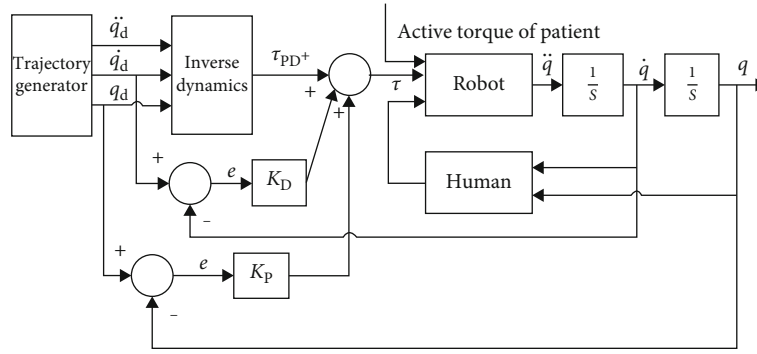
Active torque of patient

Trajectory generator

$\ddot{q}_d$

$\dot{q}_d$

$q_d$

Inverse dynamics

$\tau_{PD^+}$

+

+

$\tau$

Robot

$\ddot{q}$

$\frac{1}{S}$

$\dot{q}$

$\frac{1}{S}$

$q$

+

$e$

$K_D$

-

Human

+

$e$

$K_P$

-